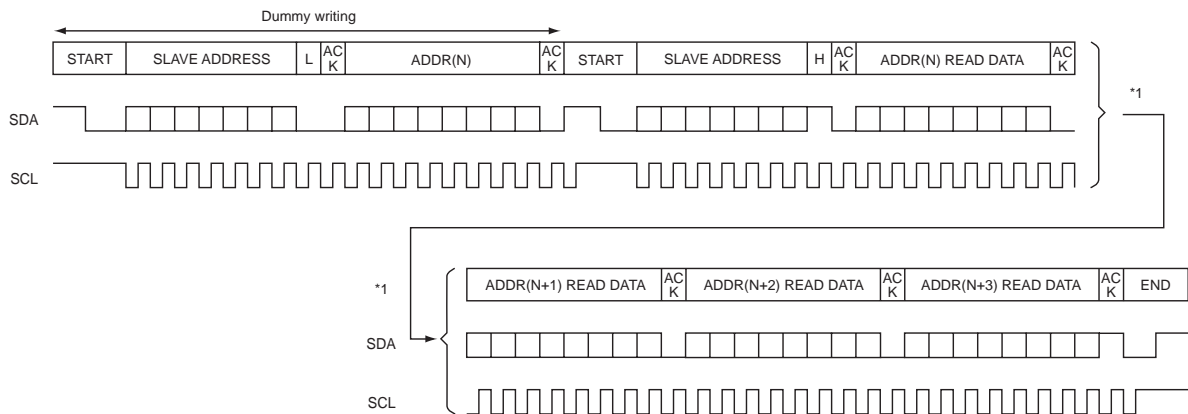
Dummy writing

| START | SLAVE ADDRESS | L | ACK | ADDR(N) | ACK | START | SLAVE ADDRESS | H | ACK | ADDR(N) READ DATA | ACK |
|---|---|---|---|---|---|---|---|---|---|---|---|

SDA

SCL

*1

*1

| ADDR(N+1) READ DATA | ACK | ADDR(N+2) READ DATA | ACK | ADDR(N+3) READ DATA | ACK | END |
|---|---|---|---|---|---|---|

SDA

SCL